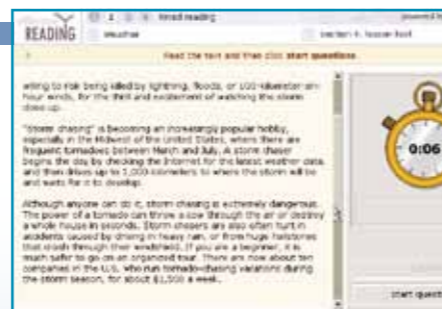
READING

timed reading

section 4: lesson text

Read the text and then click start questions.

willing to risk being killed by lightning, floods, or 100-kilometer-an-hour winds, for the thrill and excitement of watching the storm close up.

"Storm chasing" is becoming an increasingly popular hobby, especially in the Midwest of the United States, where there are frequent tornadoes between March and July. A storm chaser begins the day by checking the Internet for the latest weather data, and then drives up to 1,000 kilometers to where the storm will be and waits for it to develop.

Although anyone can do it, storm chasing is extremely dangerous. The power of a tornado can throw a cow through the air or destroy a whole house in seconds. Storm chasers are also often hurt in accidents caused by driving in heavy rain, or by huge hailstones that crash through their windshield. If you are a beginner, it is much safer to go on an organized tour. There are now about ten companies in the U.S. who run tornado-chasing vacations during the storm season, for about $1,500 a week.

0:06

start questions